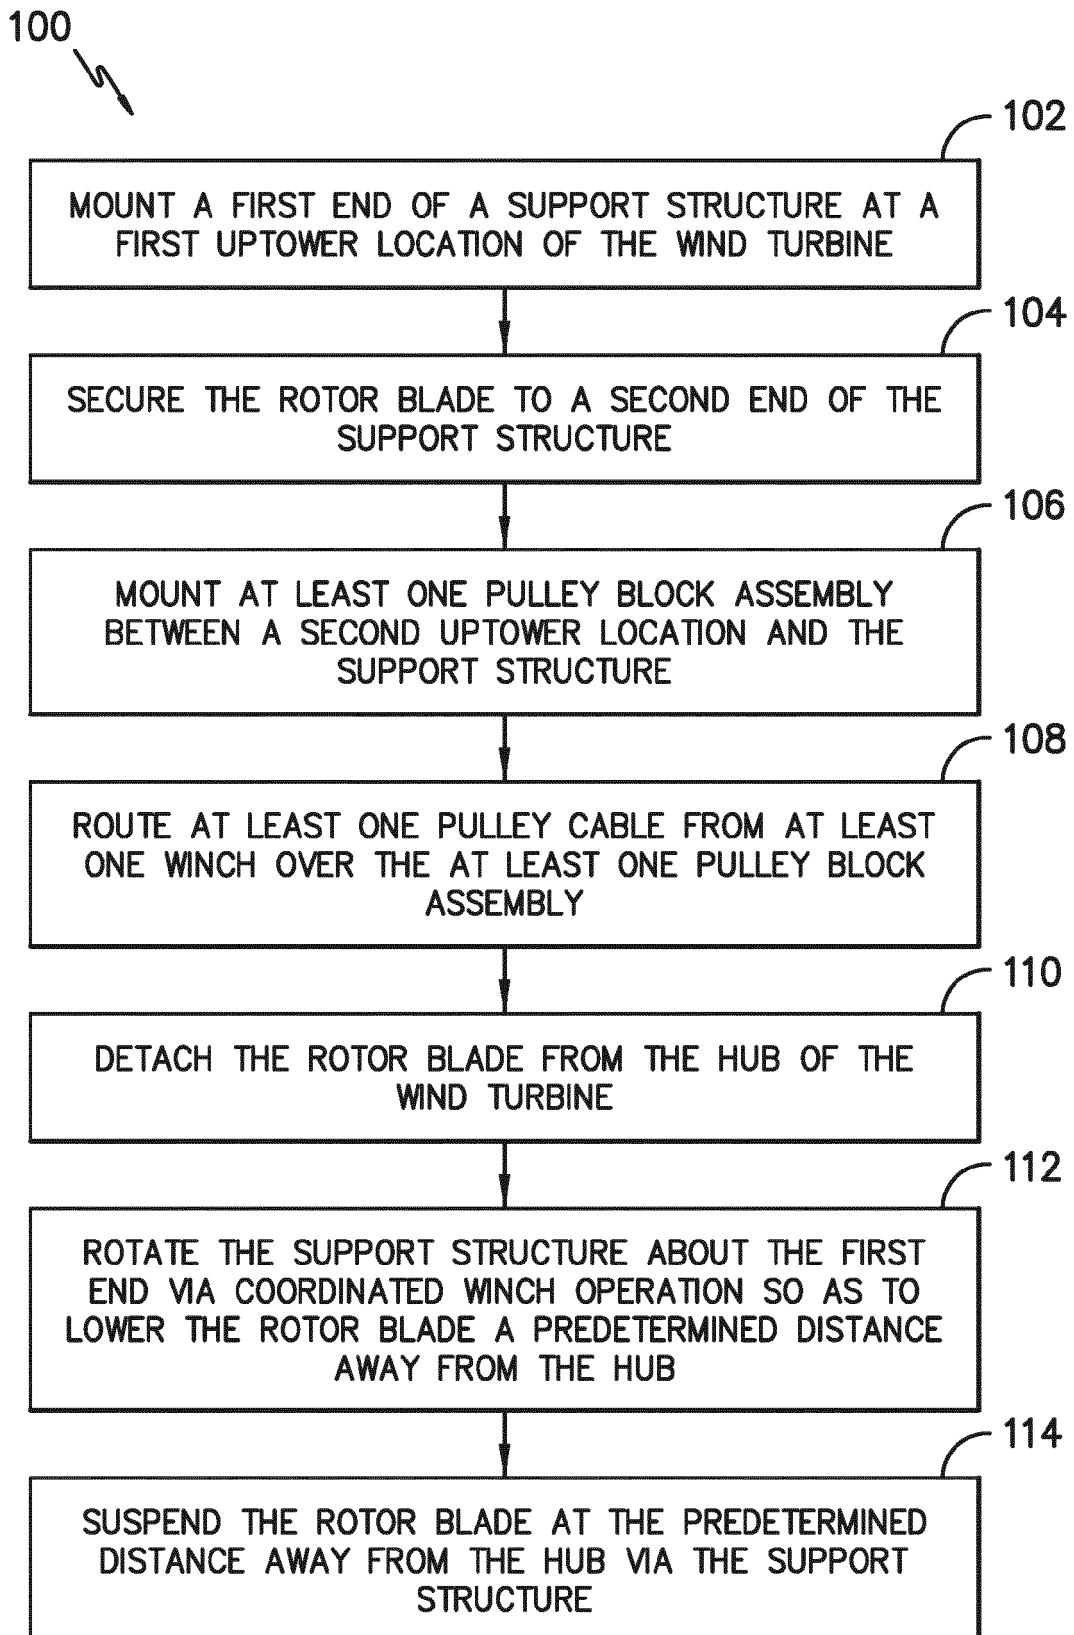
100

102

MOUNT A FIRST END OF A SUPPORT STRUCTURE AT A FIRST UPTOWER LOCATION OF THE WIND TURBINE

104

SECURE THE ROTOR BLADE TO A SECOND END OF THE SUPPORT STRUCTURE

106

MOUNT AT LEAST ONE PULLEY BLOCK ASSEMBLY BETWEEN A SECOND UPTOWER LOCATION AND THE SUPPORT STRUCTURE

108

ROUTE AT LEAST ONE PULLEY CABLE FROM AT LEAST ONE WINCH OVER THE AT LEAST ONE PULLEY BLOCK ASSEMBLY

110

DETACH THE ROTOR BLADE FROM THE HUB OF THE WIND TURBINE

112

ROTATE THE SUPPORT STRUCTURE ABOUT THE FIRST END VIA COORDINATED WINCH OPERATION SO AS TO LOWER THE ROTOR BLADE A PREDETERMINED DISTANCE AWAY FROM THE HUB

114

SUSPEND THE ROTOR BLADE AT THE PREDETERMINED DISTANCE AWAY FROM THE HUB VIA THE SUPPORT STRUCTURE